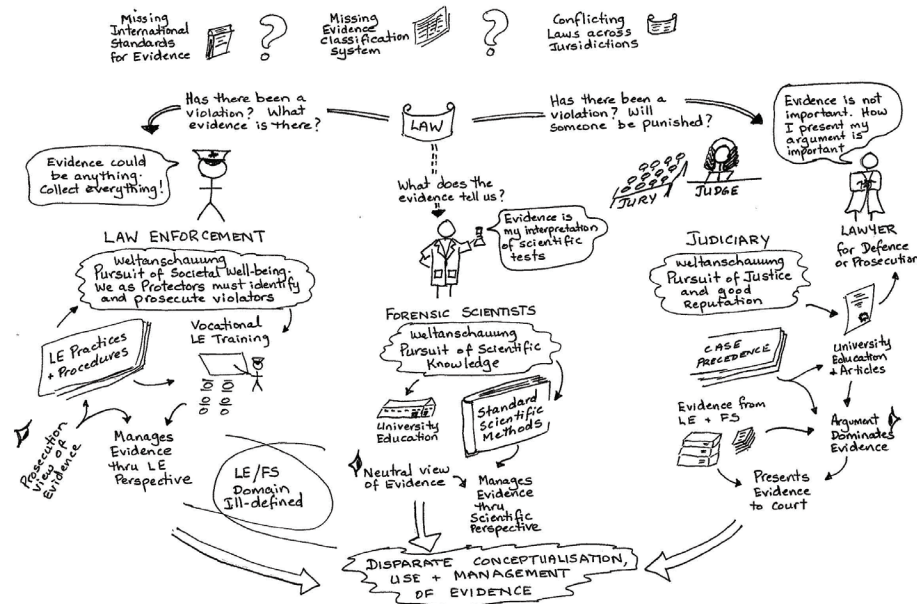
Missing International Standards for Evidence ?

Missing Evidence classification system ?

Conflicting Laws across Jursidictions

Has there been a violation? What evidence is there?

LAW

Has there been a violation? Will someone be punished?

Evidence is not important. How I present my argument is important

Evidence could be anything. Collect everything!

What does the evidence tell us?

Evidence is my interpretation of scientific tests

JURY

JUDGE

LAWYER for Defence or Prosecution

LAW ENFORCEMENT

Weltanschauung Pursuit of Societal Well-being. We as Protectors must identify and prosecute violators

JUDICIARY

Weltanschauung Pursuit of Justice and good Reputation

LE Practices + Procedures

Vocational LE Training

FORENSIC SCIENTISTS

Weltanschauung Pursuit of Scientific Knowledge

CASE PRECEDENCE

University Education + Articles

University Education

Standard Scientific Methods

Evidence from LE + FS

Argument Dominates Evidence

Prosecution View of Evidence

Manages Evidence thru LE Perspective

LE/FS Domain Ill-defined

Neutral view of Evidence

Manages Evidence thru Scientific Perspective

Presents Evidence to court

DISPARATE CONCEPTUALISATION, USE + MANAGEMENT OF EVIDENCE